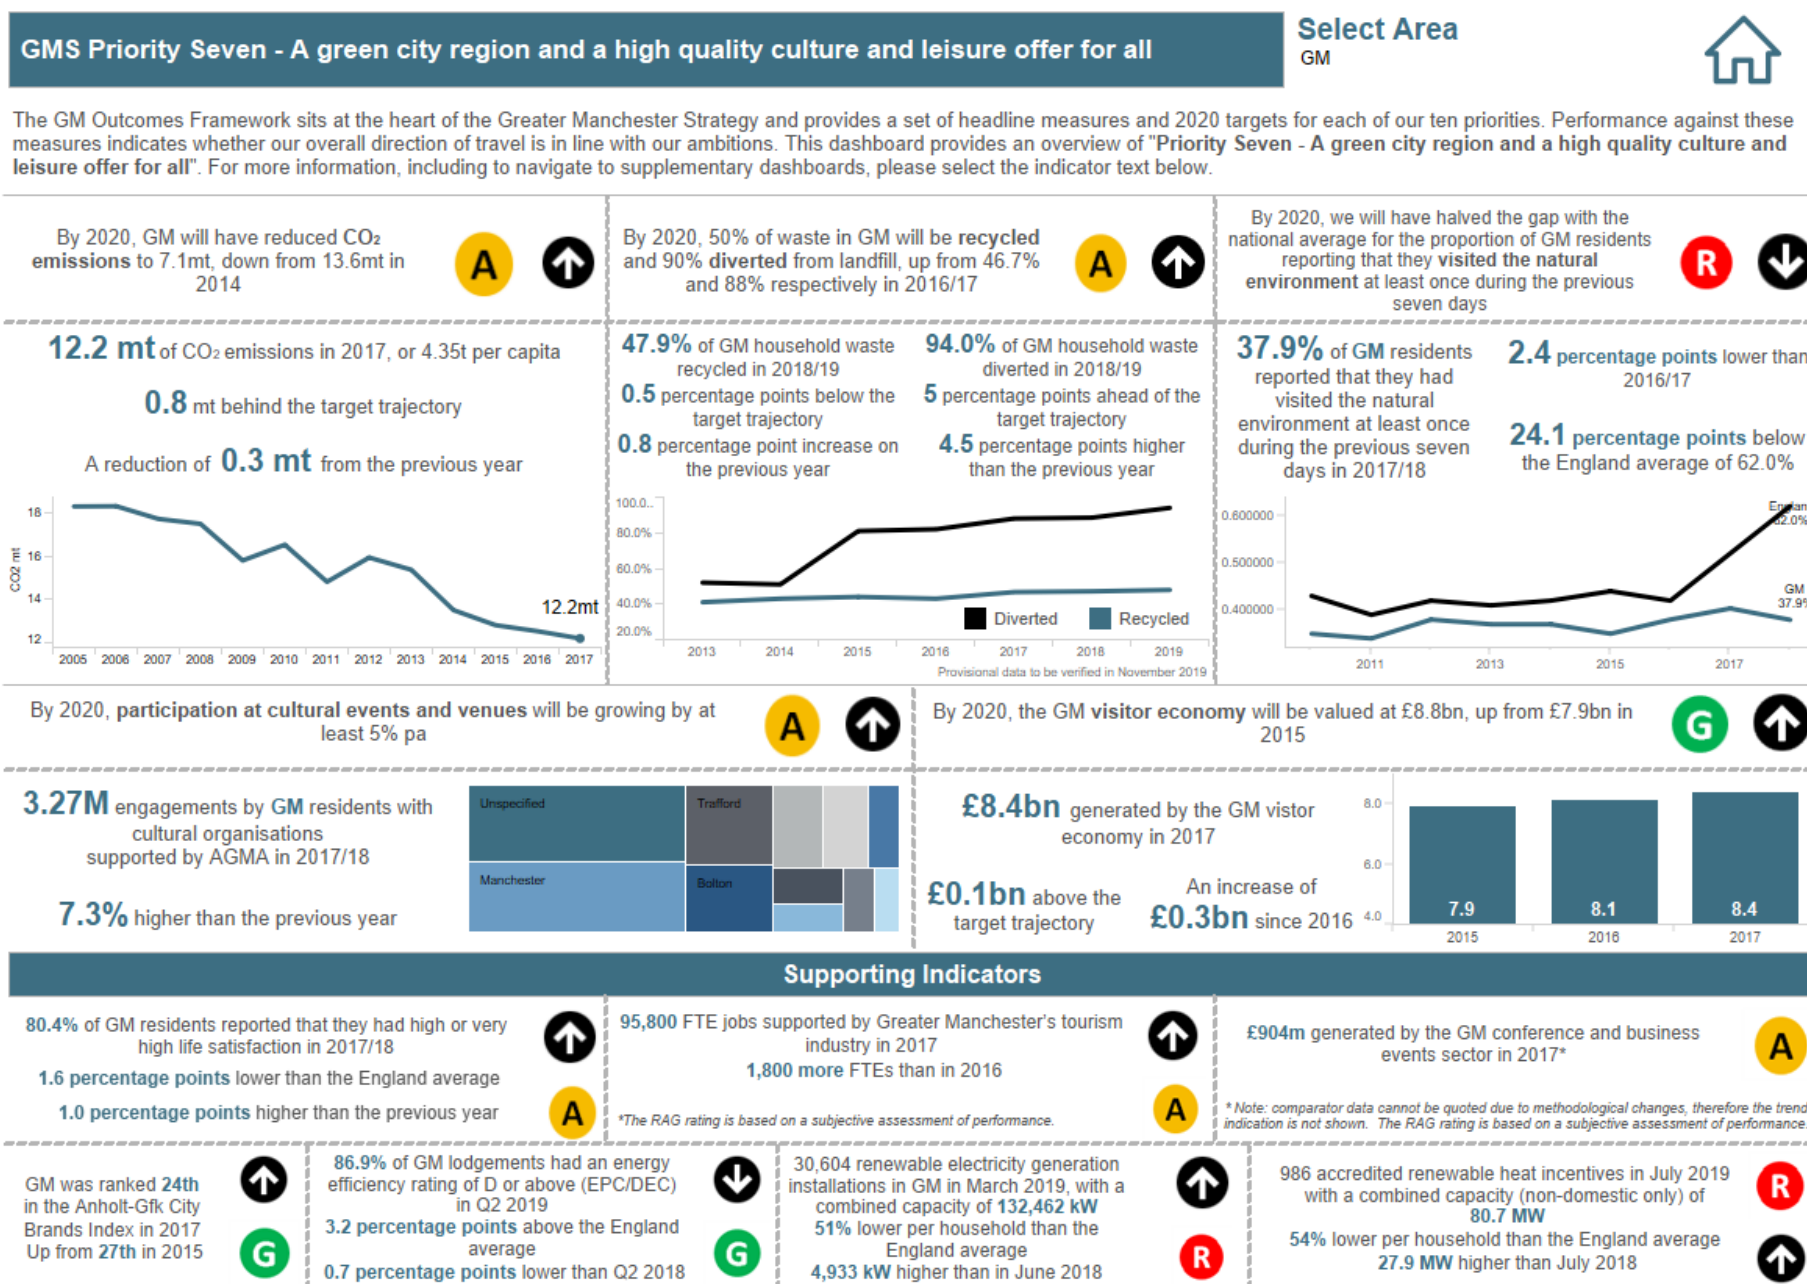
GMS Priority Seven - A green city region and a high quality culture and leisure offer for all

Select Area
GM

The GM Outcomes Framework sits at the heart of the Greater Manchester Strategy and provides a set of headline measures and 2020 targets for each of our ten priorities. Performance against these measures indicates whether our overall direction of travel is in line with our ambitions. This dashboard provides an overview of "Priority Seven - A green city region and a high quality culture and leisure offer for all". For more information, including to navigate to supplementary dashboards, please select the indicator text below.

By 2020, GM will have reduced $CO_2$ emissions to 7.1mt, down from 13.6mt in 2014

A

12.2 mt of $CO_2$ emissions in 2017, or 4.35t per capita

0.8 mt behind the target trajectory

A reduction of 0.3 mt from the previous year

18
16
14
12
CO2 mt
12.2mt
2005 2006 2007 2008 2009 2010 2011 2012 2013 2014 2015 2016 2017

By 2020, 50% of waste in GM will be recycled and 90% diverted from landfill, up from 46.7% and 88% respectively in 2016/17

A

47.9% of GM household waste recycled in 2018/19
0.5 percentage points below the target trajectory
0.8 percentage point increase on the previous year

94.0% of GM household waste diverted in 2018/19
5 percentage points ahead of the target trajectory
4.5 percentage points higher than the previous year

100.0..
80.0%
60.0%
40.0%
20.0%
Diverted Recycled
2013 2014 2015 2016 2017 2018 2019
Provisional data to be verified in November 2019

By 2020, we will have halved the gap with the national average for the proportion of GM residents reporting that they visited the natural environment at least once during the previous seven days

R

37.9% of GM residents reported that they had visited the natural environment at least once during the previous seven days in 2017/18

2.4 percentage points lower than 2016/17

24.1 percentage points below the England average of 62.0%

0.600000
0.500000
0.400000
Englan
62.0%
GM
37.9
2011 2013 2015 2017

By 2020, participation at cultural events and venues will be growing by at least 5% pa

A

3.27M engagements by GM residents with cultural organisations supported by AGMA in 2017/18

7.3% higher than the previous year

Unspecified
Trafford
Manchester
Bolton

By 2020, the GM visitor economy will be valued at £8.8bn, up from £7.9bn in 2015

G

£8.4bn generated by the GM vistor economy in 2017

£0.1bn above the target trajectory

An increase of £0.3bn since 2016

8.0
6.0
4.0
7.9 8.1 8.4
2015 2016 2017

Supporting Indicators

80.4% of GM residents reported that they had high or very high life satisfaction in 2017/18
1.6 percentage points lower than the England average
1.0 percentage points higher than the previous year

A

95,800 FTE jobs supported by Greater Manchester's tourism industry in 2017
1,800 more FTEs than in 2016

*The RAG rating is based on a subjective assessment of performance.

A

£904m generated by the GM conference and business events sector in 2017*

A

* Note: comparator data cannot be quoted due to methodological changes, therefore the trend indication is not shown. The RAG rating is based on a subjective assessment of performance.

GM was ranked 24th in the Anholt-Gfk City Brands Index in 2017 Up from 27th in 2015

G

86.9% of GM lodgements had an energy efficiency rating of D or above (EPC/DEC) in Q2 2019
3.2 percentage points above the England average
0.7 percentage points lower than Q2 2018

G

30,604 renewable electricity generation installations in GM in March 2019, with a combined capacity of 132,462 kW
51% lower per household than the England average
4,933 kW higher than in June 2018

R

986 accredited renewable heat incentives in July 2019 with a combined capacity (non-domestic only) of 80.7 MW
54% lower per household than the England average
27.9 MW higher than July 2018

R